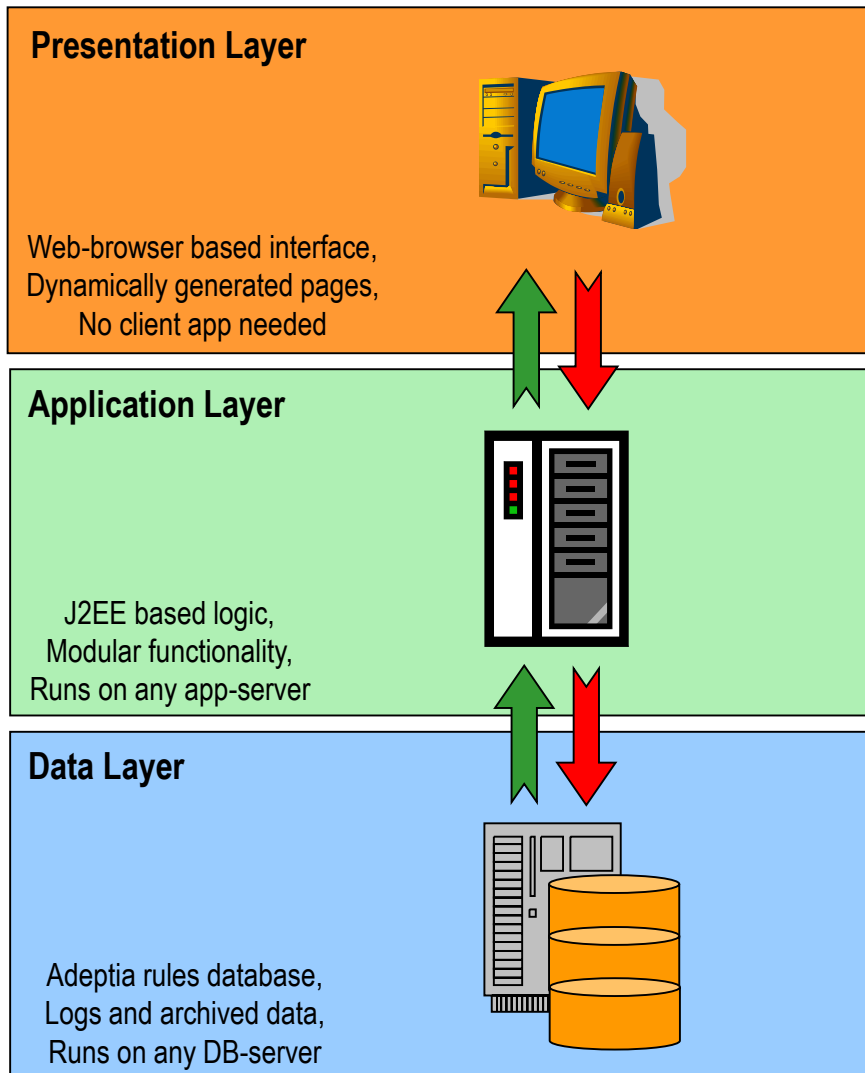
Presentation Layer

Web-browser based interface,
Dynamically generated pages,
No client app needed

Application Layer

J2EE based logic,
Modular functionality,
Runs on any app-server

Data Layer

Adeptia rules database,
Logs and archived data,
Runs on any DB-server